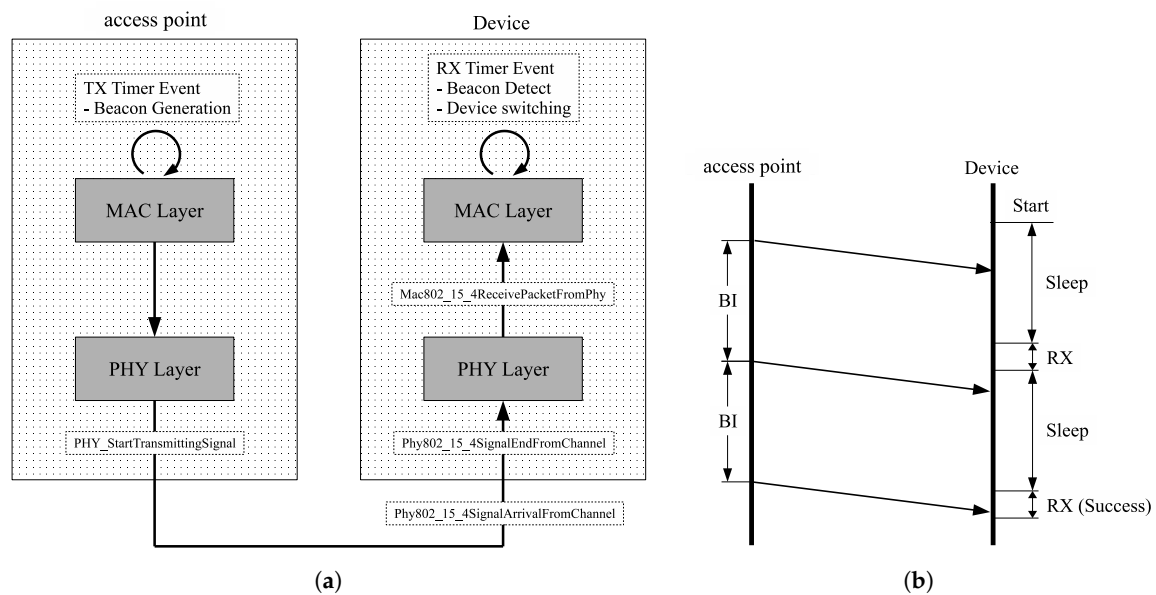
access point

TX Timer Event
- Beacon Generation

MAC Layer

PHY Layer

PHY_StartTransmittingSignal

Device

RX Timer Event
- Beacon Detect
- Device switching

MAC Layer

Mac802_15_4ReceivePacketFromPhy

PHY Layer

Phy802_15_4SignalEndFromChannel

Phy802_15_4SignalArrivalFromChannel

(a)

access point

Device

Start

BI

Sleep

RX

BI

Sleep

RX (Success)

(b)